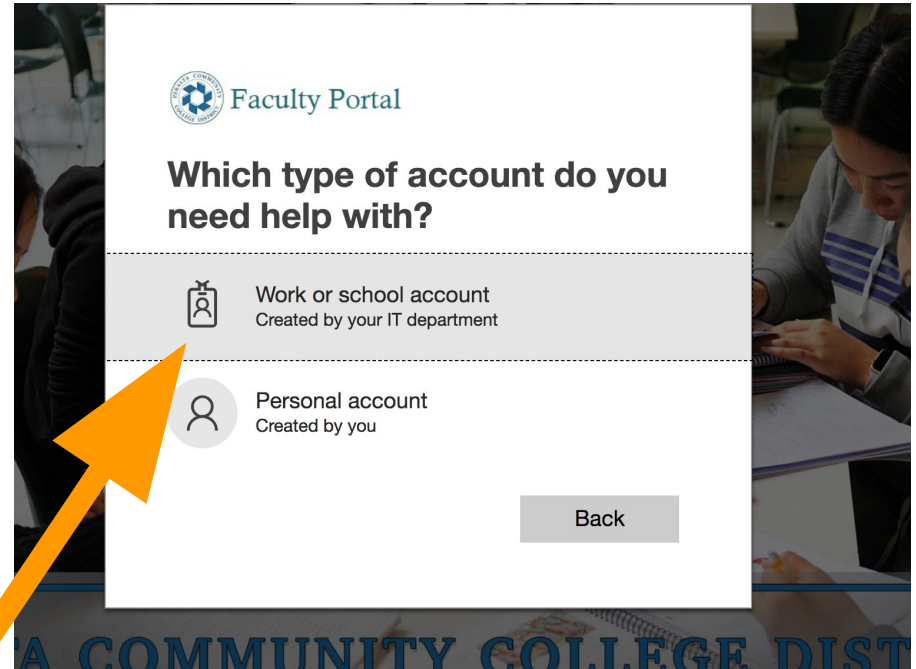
PERALTA COMMUNITY COLLEGE DISTRICT

Faculty Portal

Which type of account do you need help with?

Work or school account
Created by your IT department

Personal account
Created by you

Back

TA COMMUNITY COLLEGE DIST